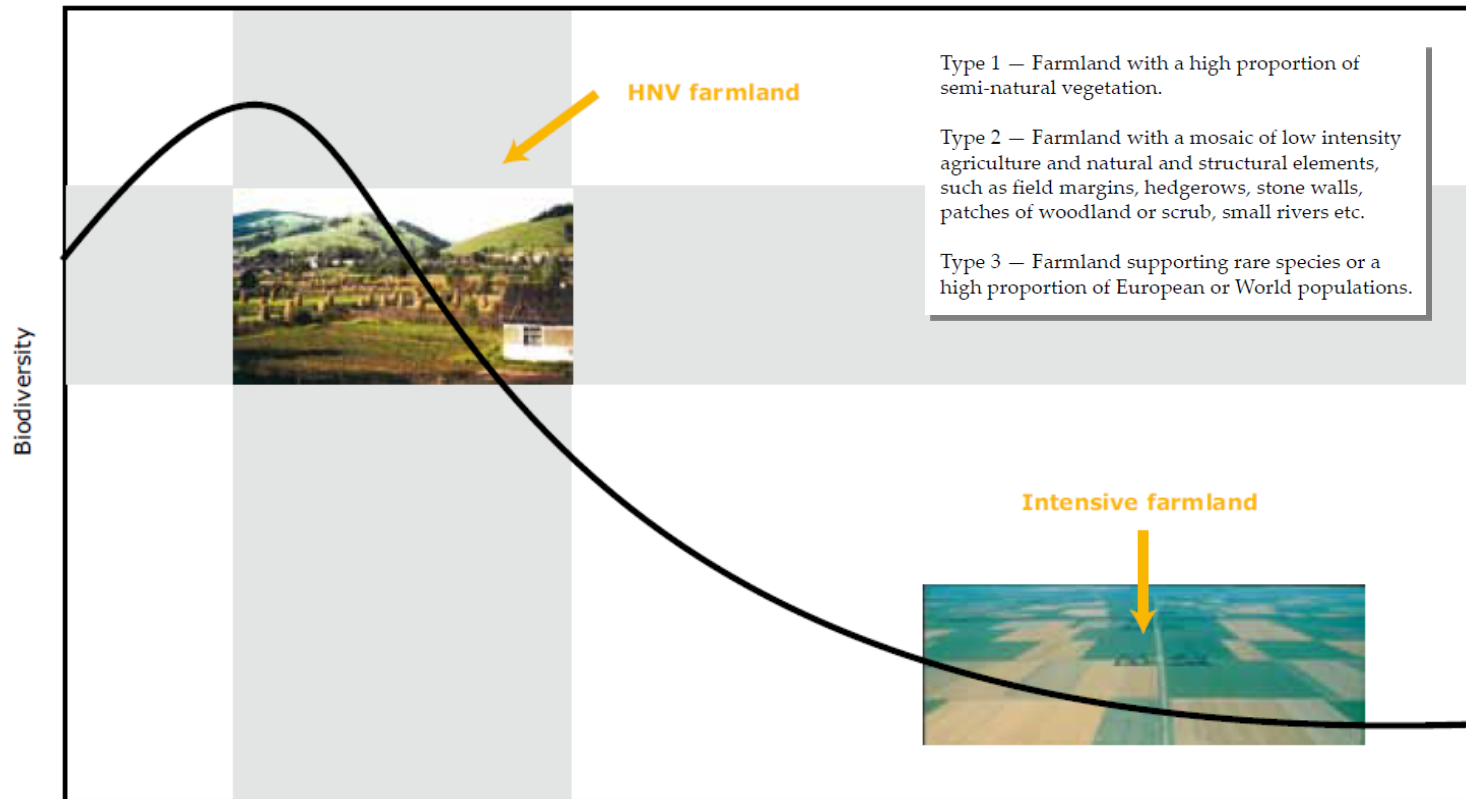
HNV farmland

Type 1 — Farmland with a high proportion of semi-natural vegetation.

Type 2 — Farmland with a mosaic of low intensity agriculture and natural and structural elements, such as field margins, hedgerows, stone walls, patches of woodland or scrub, small rivers etc.

Type 3 — Farmland supporting rare species or a high proportion of European or World populations.

Biodiversity

Intensive farmland